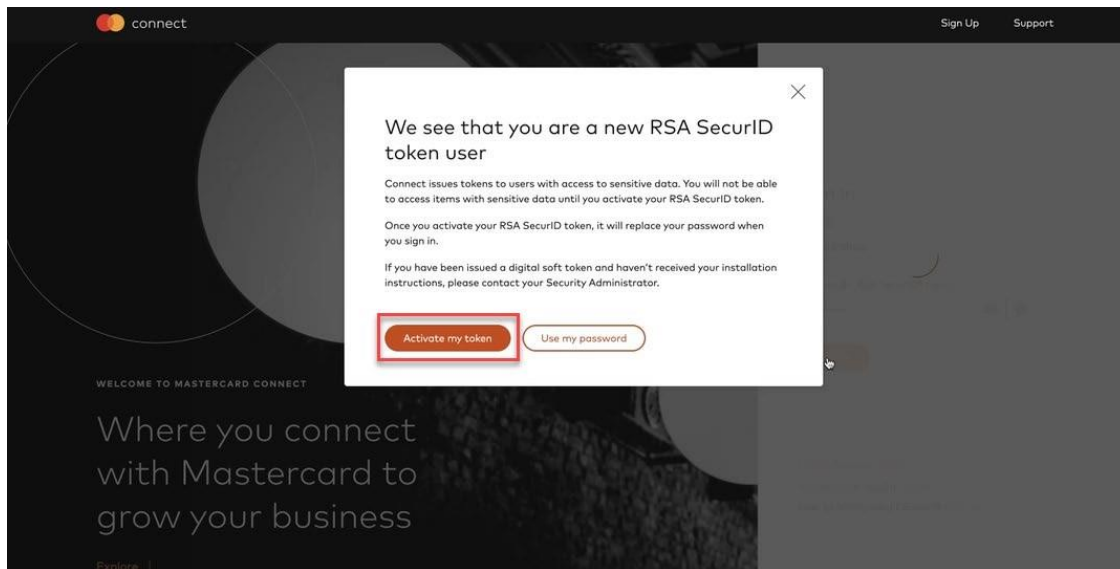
connect

Sign Up Support

We see that you are a new RSA SecurID token user

Connect issues tokens to users with access to sensitive data. You will not be able to access items with sensitive data until you activate your RSA SecurID token.

Once you activate your RSA SecurID token, it will replace your password when you sign in.

If you have been issued a digital soft token and haven't received your installation instructions, please contact your Security Administrator.

Activate my token Use my password

WELCOME TO MASTERCARD CONNECT

Where you connect with Mastercard to grow your business

Explore